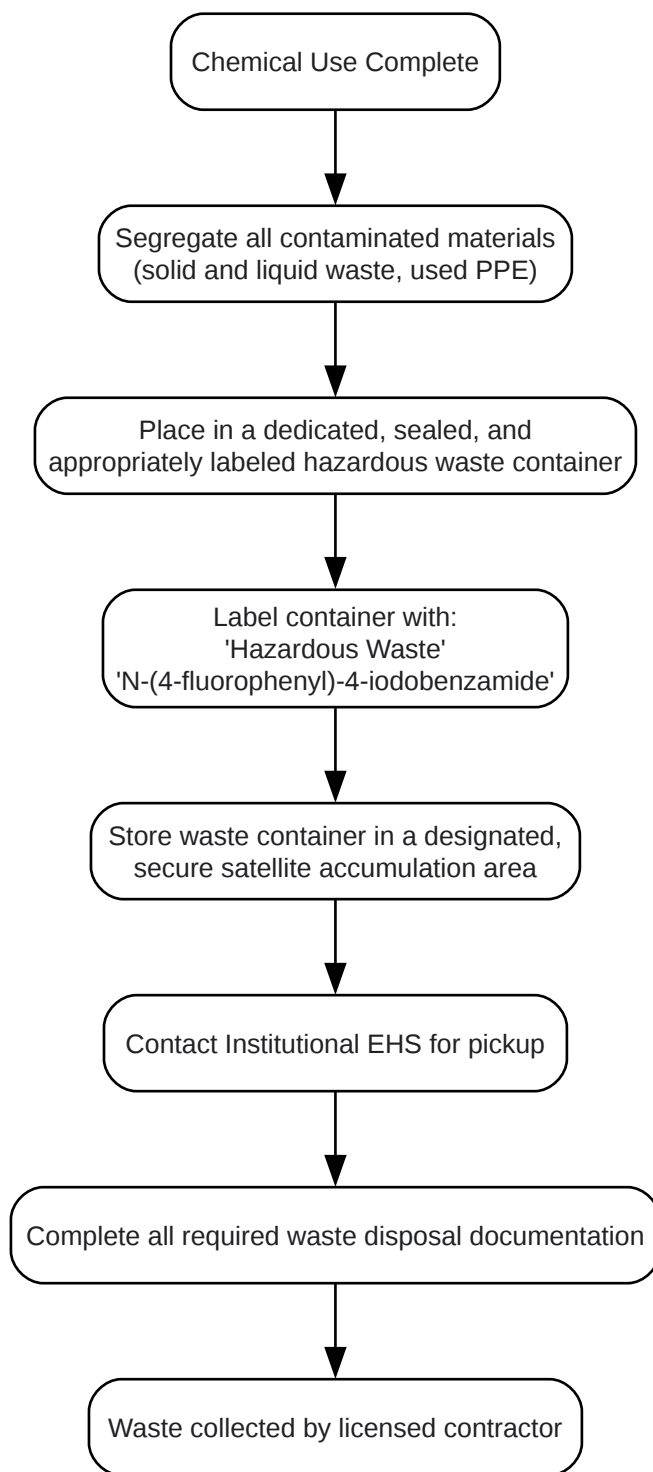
Chemical Use Complete

Segregate all contaminated materials (solid and liquid waste, used PPE)

Place in a dedicated, sealed, and appropriately labeled hazardous waste container

Label container with:
'Hazardous Waste'
'N-(4-fluorophenyl)-4-iodobenzamide'

Store waste container in a designated, secure satellite accumulation area

Contact Institutional EHS for pickup

Complete all required waste disposal documentation

Waste collected by licensed contractor